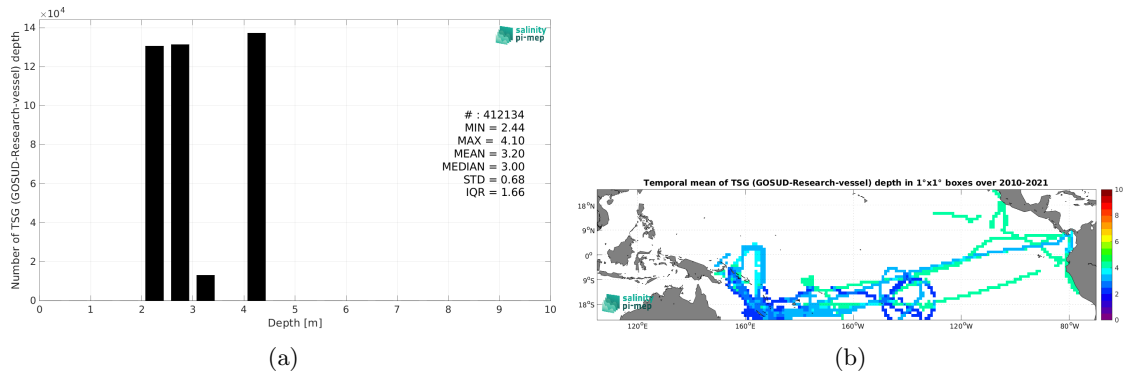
$\times 10^4$
14
12
10
8
6
4
2
0
Number of TSG (GOSUD-Research-vessel) depth
salinity pi-mep
# : 412134
MIN = 2.44
MAX = 4.10
MEAN = 3.20
MEDIAN = 3.00
STD = 0.68
IQR = 1.66
0 1 2 3 4 5 6 7 8 9 10
Depth [m]

(a)

Temporal mean of TSG (GOSUD-Research-vessel) depth in 1°x1° boxes over 2010-2021
18°N
9°N
0°
9°S
18°S
salinity pi-mep
120°E 160°E 160°W 120°W 80°W
10
8
6
4
2
0

(b)